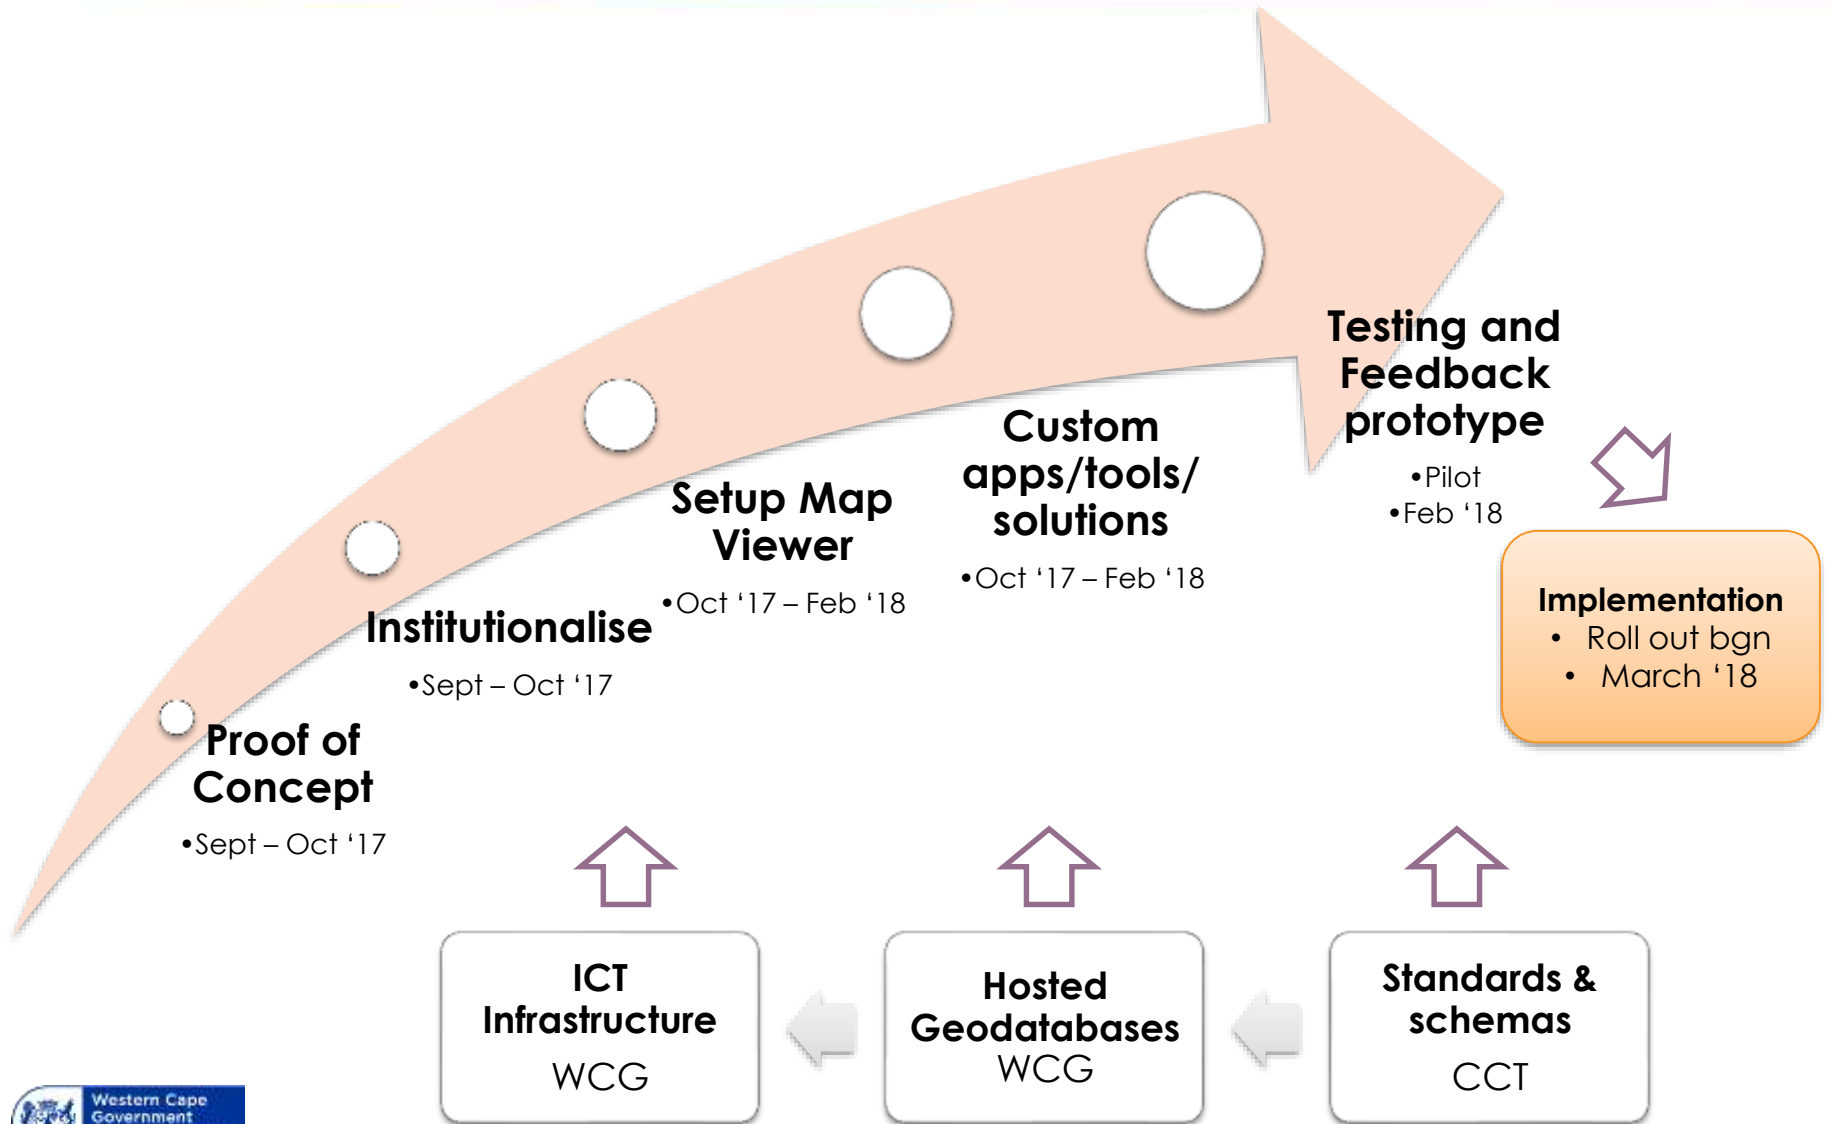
Proof of Concept

•Sept – Oct ‘17

Institutionalise

•Sept – Oct ‘17

Setup Map Viewer

•Oct ‘17 – Feb ‘18

Custom apps/tools/ solutions

•Oct ‘17 – Feb ‘18

Testing and Feedback prototype

•Pilot
•Feb ‘18

Implementation
• Roll out bgn
• March ‘18

ICT Infrastructure
WCG

Hosted Geodatabases
WCG

Standards & schemas
CCT

Western Cape Government